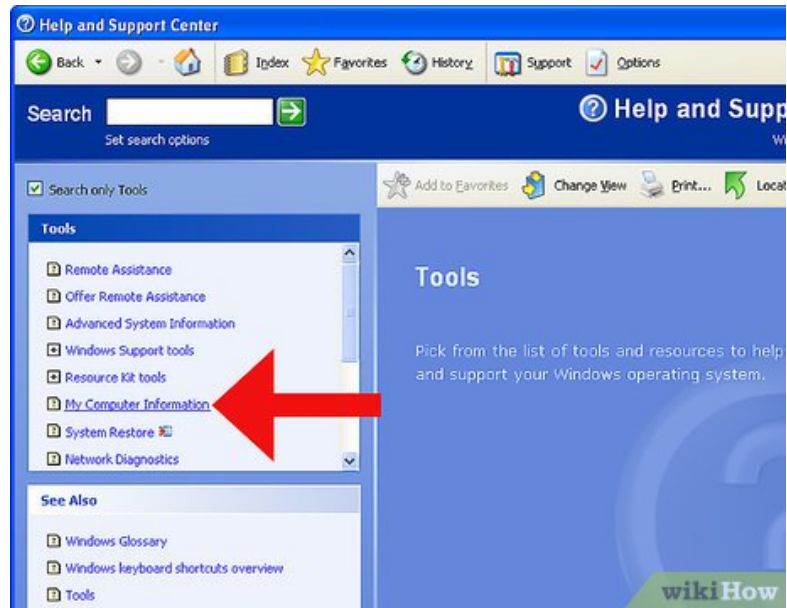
Help and Support Center

Back · Index Favorites History Support Options

Search

Set search options

Help and Supp

W

Search only Tools

Add to Favorites Change View Print... Locat

Tools

Remote Assistance
Offer Remote Assistance
Advanced System Information
Windows Support tools
Resource Kit tools
My Computer Information
System Restore
Network Diagnostics

Tools

Pick from the list of tools and resources to help and support your Windows operating system.

See Also

Windows Glossary
Windows keyboard shortcuts overview
Tools

wikiHow